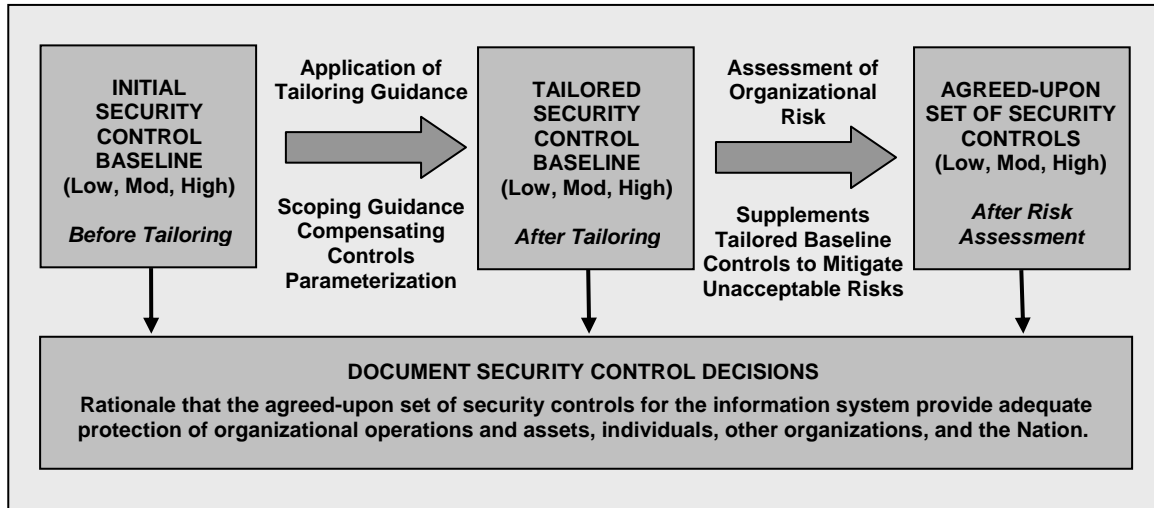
INITIAL SECURITY CONTROL BASELINE
(Low, Mod, High)

*Before Tailoring*

Application of Tailoring Guidance

Scoping Guidance
Compensating Controls
Parameterization

TAILORED SECURITY CONTROL BASELINE
(Low, Mod, High)

*After Tailoring*

Assessment of Organizational Risk

Supplements Tailored Baseline Controls to Mitigate Unacceptable Risks

AGREED-UPON SET OF SECURITY CONTROLS
(Low, Mod, High)

*After Risk Assessment*

DOCUMENT SECURITY CONTROL DECISIONS

Rationale that the agreed-upon set of security controls for the information system provide adequate protection of organizational operations and assets, individuals, other organizations, and the Nation.